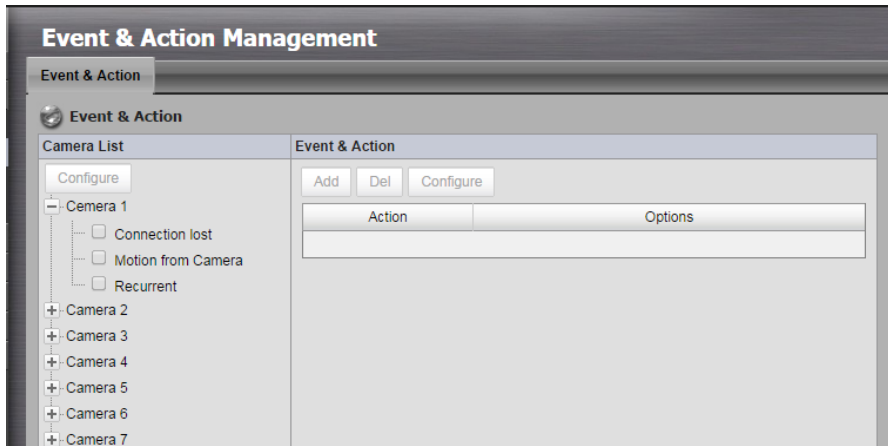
Event & Action Management

Event & Action

Event & Action

Camera List

Configure

Camera 1

Connection lost

Motion from Camera

Recurrent

Camera 2

Camera 3

Camera 4

Camera 5

Camera 6

Camera 7

Event & Action

Add Del Configure

| Action | Options |
|---|---|
| | |